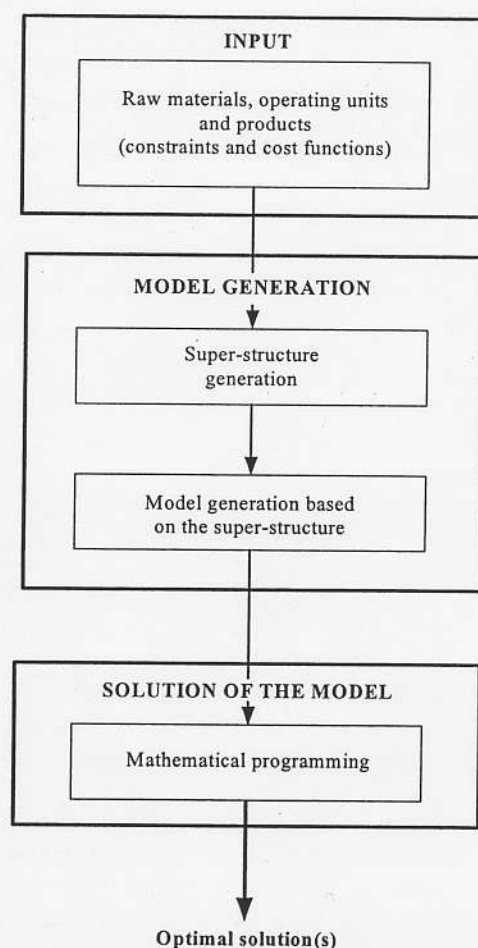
INPUT

Raw materials, operating units and products (constraints and cost functions)

MODEL GENERATION

Super-structure generation

Model generation based on the super-structure

SOLUTION OF THE MODEL

Mathematical programming

Optimal solution(s)